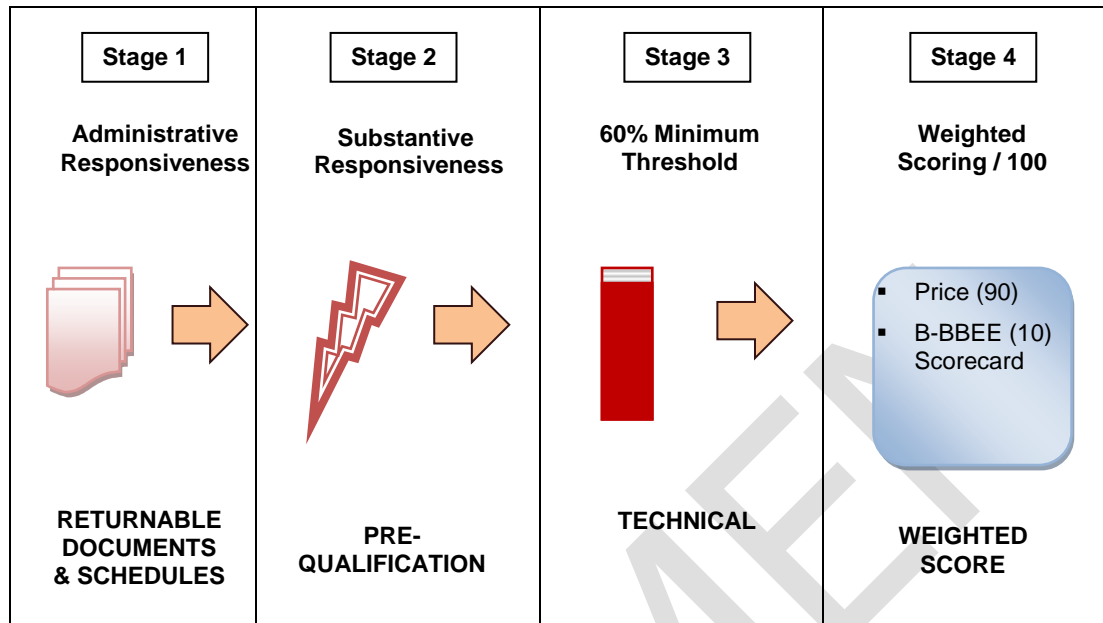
| Stage 1 | Stage 2 | Stage 3 | Stage 4 |
|---|---|---|---|
| Administrative Responsiveness | Substantive Responsiveness | 60% Minimum Threshold | Weighted Scoring / 100 |
| | | | ▪ Price (90) ▪ B-BBEE (10) Scorecard |
| RETURNABLE DOCUMENTS & SCHEDULES | PRE-QUALIFICATION | TECHNICAL | WEIGHTED SCORE |

AEN